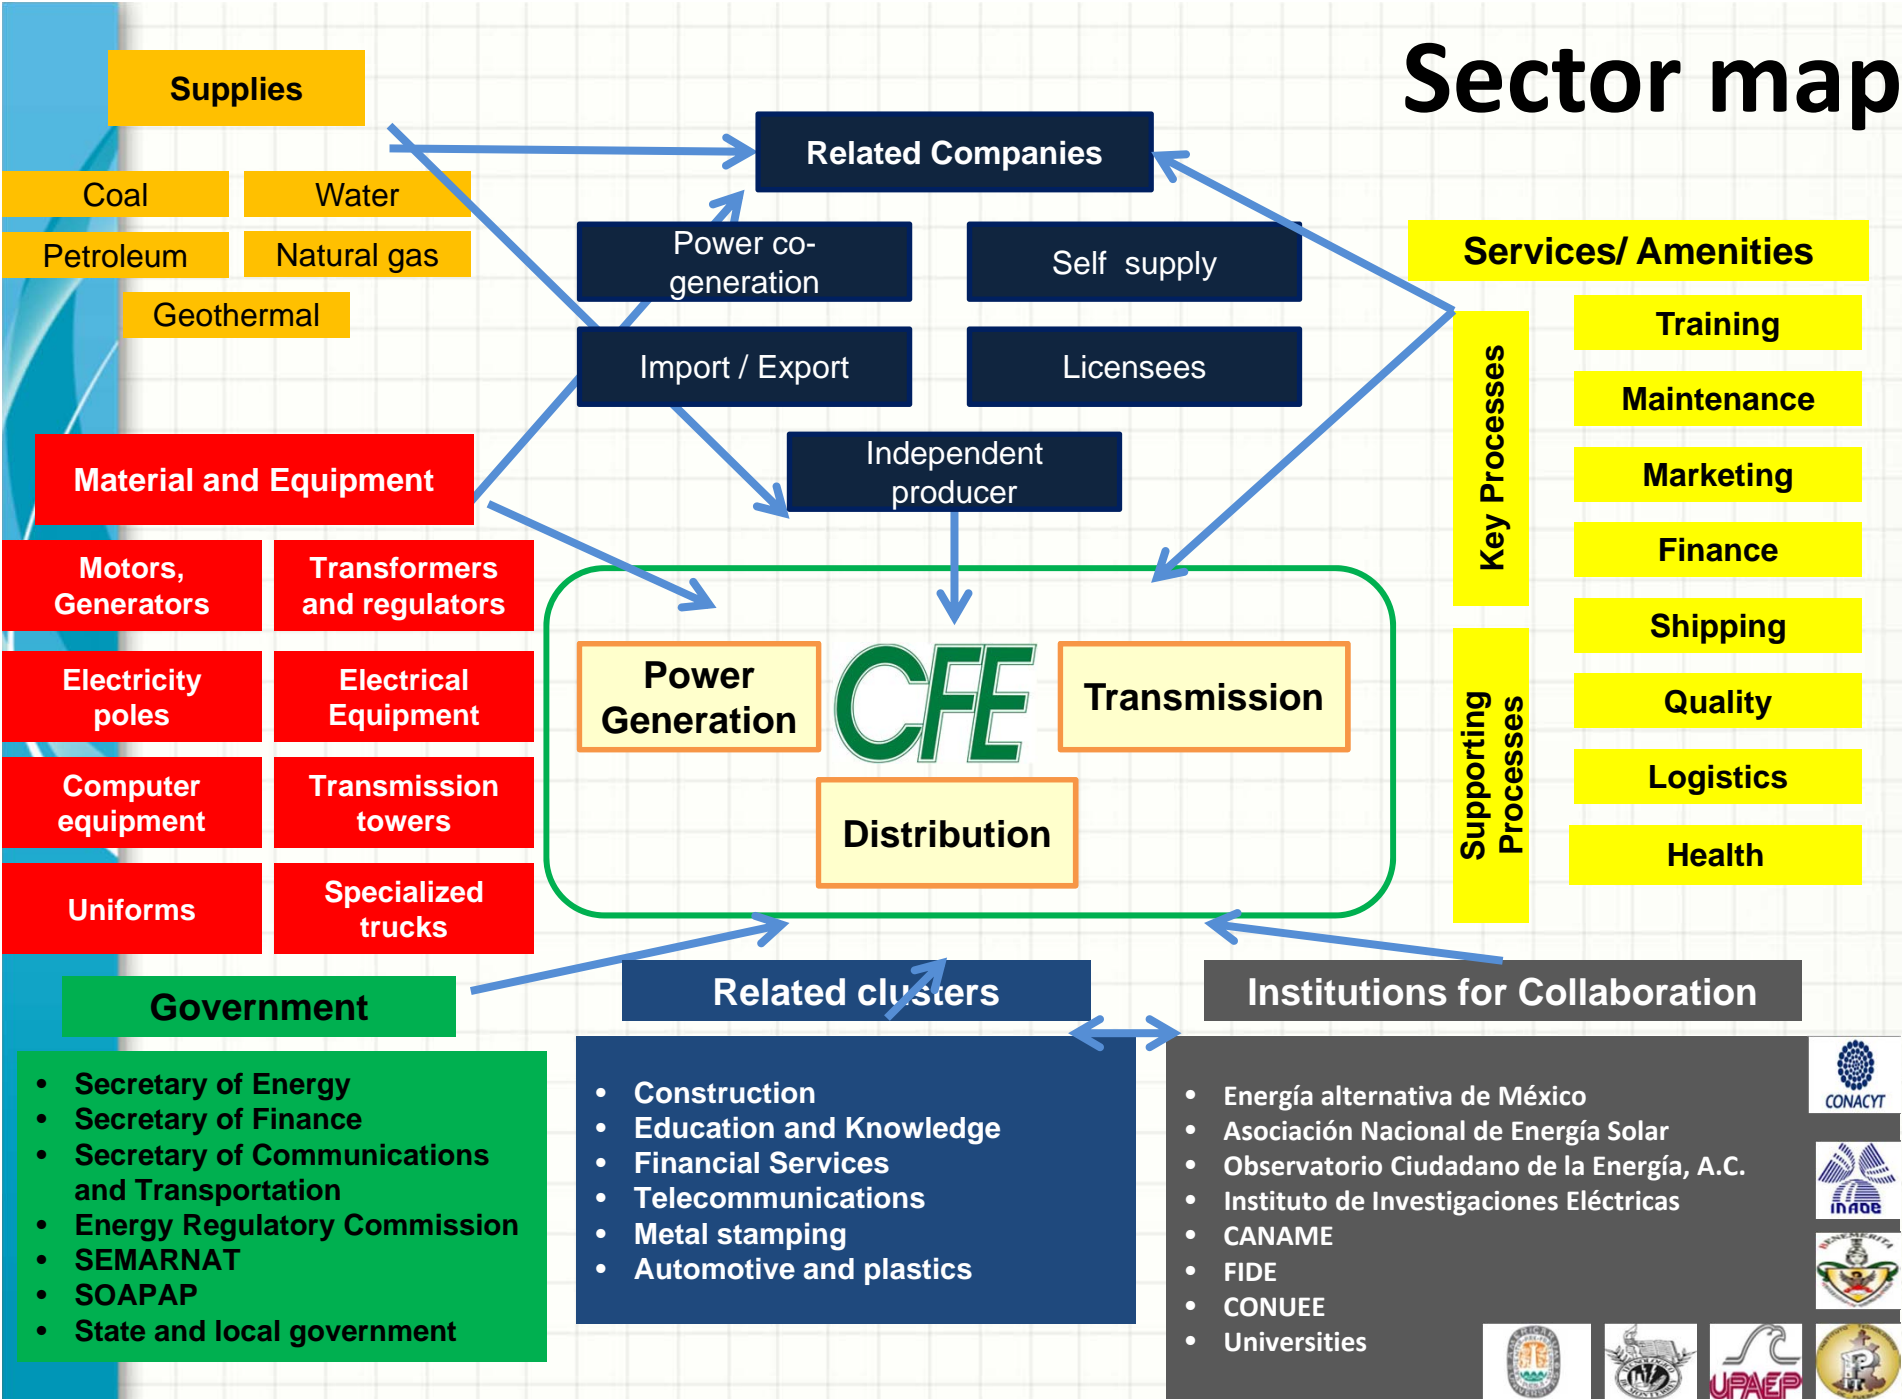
Sector map

Supplies

Coal
Water
Petroleum
Natural gas
Geothermal

Related Companies

Power co-generation
Self supply
Import / Export
Licensees
Independent producer

Material and Equipment

Motors, Generators
Transformers and regulators
Electricity poles
Electrical Equipment
Computer equipment
Transmission towers
Uniforms
Specialized trucks

Power Generation
CFE
Transmission
Distribution

Services/ Amenities

Key Processes
Training
Maintenance
Marketing
Finance

Supporting Processes
Shipping
Quality
Logistics
Health

Government
- Secretary of Energy
- Secretary of Finance
- Secretary of Communications and Transportation
- Energy Regulatory Commission
- SEMARNAT
- SOAPAP
- State and local government

Related clusters
- Construction
- Education and Knowledge
- Financial Services
- Telecommunications
- Metal stamping
- Automotive and plastics

Institutions for Collaboration
- Energía alternativa de México
- Asociación Nacional de Energía Solar
- Observatorio Ciudadano de la Energía, A.C.
- Instituto de Investigaciones Eléctricas
- CANAME
- FIDE
- CONUEE
- Universities

CONACYT
inaoe
UPAEP